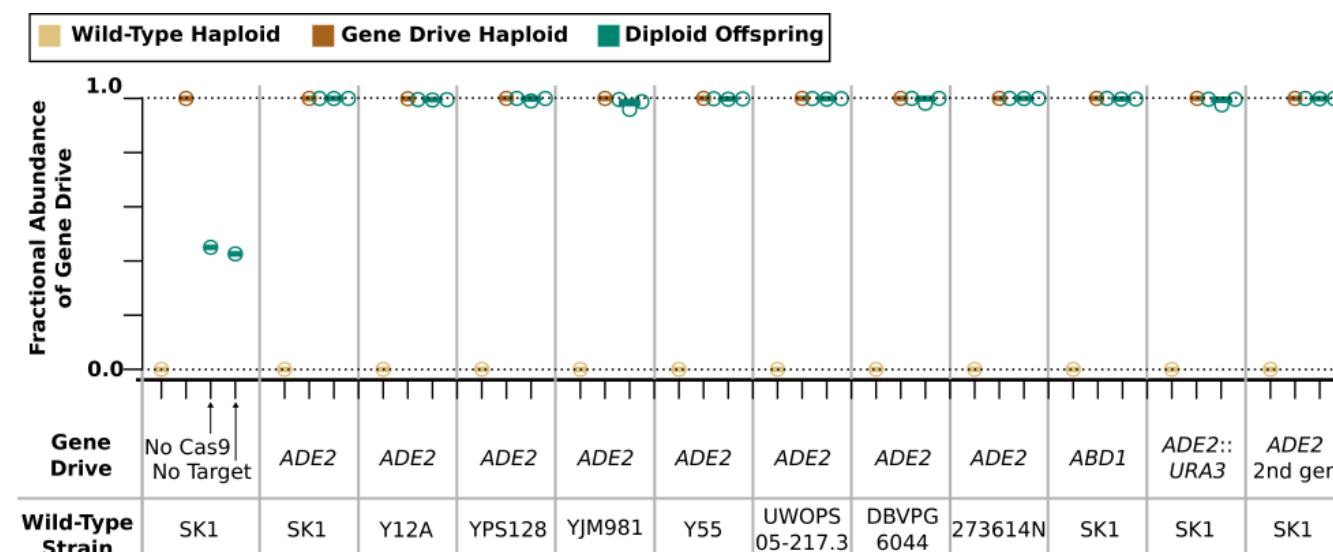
Wild-Type Haploid  Gene Drive Haploid  Diploid Offspring

1.0
0.0

Fractional Abundance of Gene Drive

| Gene Drive | No Cas9 No Target | ADE2 | ADE2 | ADE2 | ADE2 | ADE2 | ADE2 | ADE2 | ADE2 | ABD1 | ADE2:: URA3 | ADE2 2nd ger |
|---|---|---|---|---|---|---|---|---|---|---|---|---|
| Wild-Type Strain | SK1 | SK1 | Y12A | YPS128 | YJM981 | Y55 | UWOPS 05-217.3 | DBVPG 6044 | 273614N | SK1 | SK1 | SK1 |